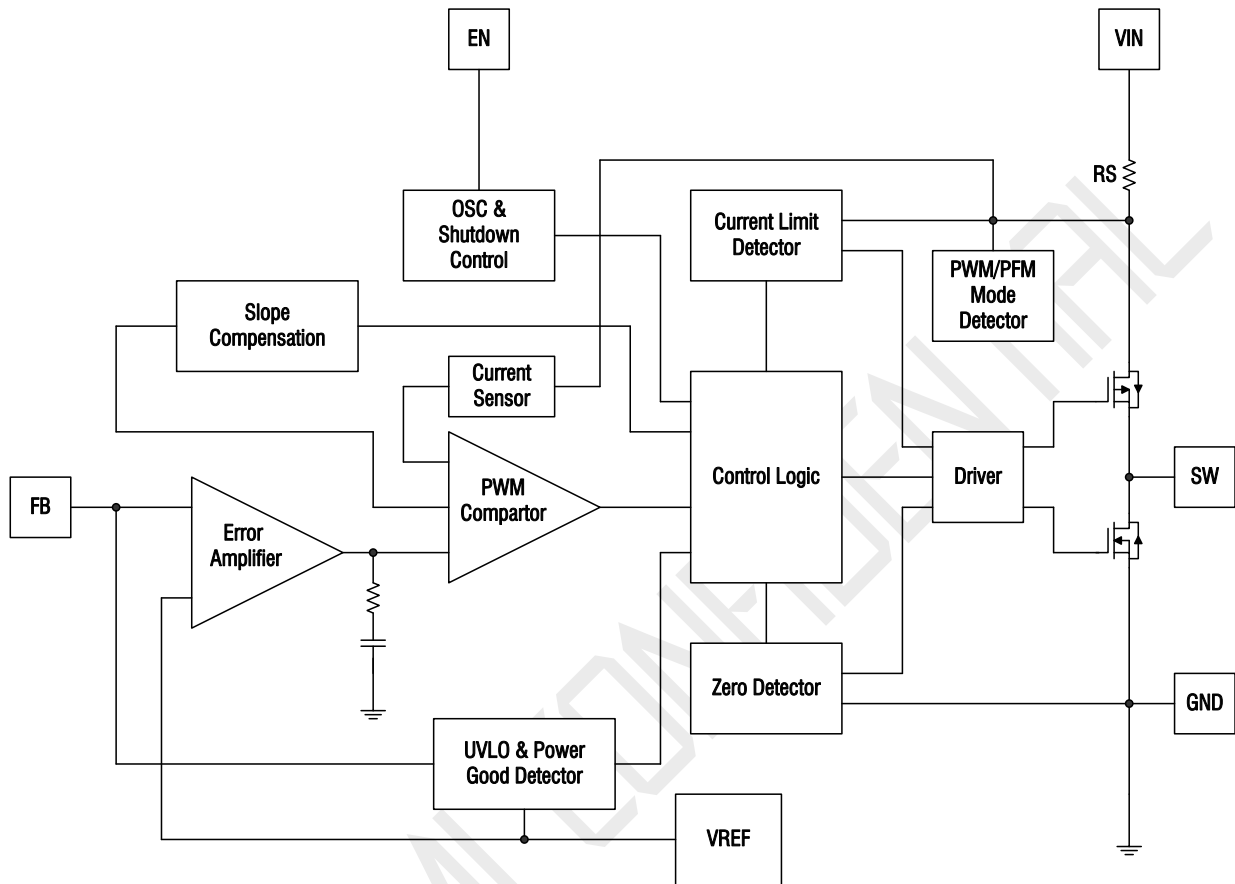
EN

VIN

RS

OSC & Shutdown Control

Current Limit Detector

PWM/PFM Mode Detector

Slope Compensation

Current Sensor

FB

Error Amplifier

PWM Compartor

Control Logic

Driver

SW

Zero Detector

GND

UVLO & Power Good Detector

VREF

CONFIDENTIAL